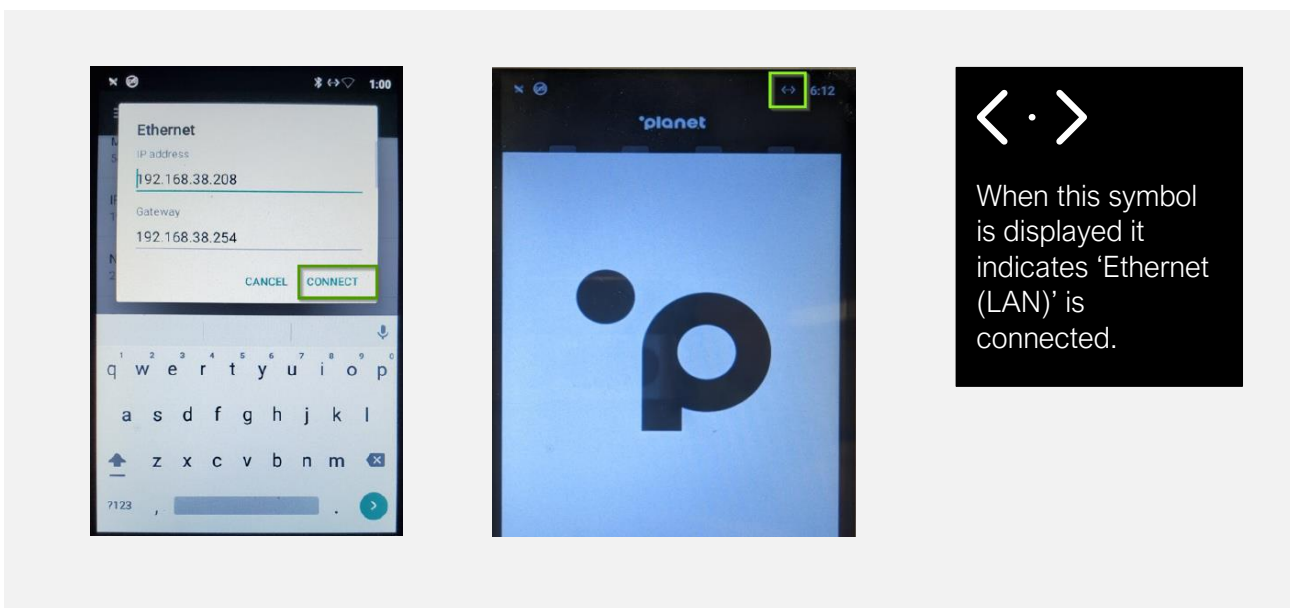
1:00

Ethernet

IP address

192.168.38.208

Gateway

192.168.38.254

CANCEL CONNECT

1 2 3 4 5 6 7 8 9 0
q w e r t y u i o p

a s d f g h j k l

z x c v b n m

?123 , .

6:12

°planet

When this symbol is displayed it indicates ‘Ethernet (LAN)’ is connected.